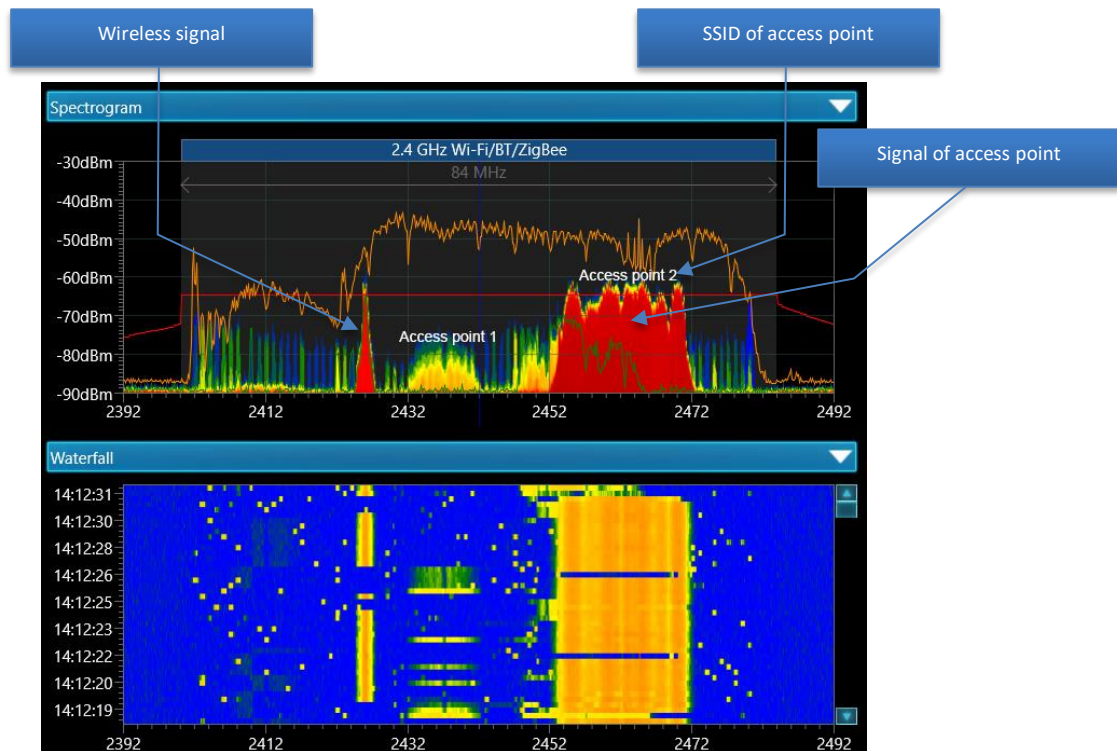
Wireless signal

SSID of access point

Spectrogram

Signal of access point

2.4 GHz Wi-Fi/BT/ZigBee

84 MHz

-30dBm
-40dBm
-50dBm
-60dBm
-70dBm
-80dBm
-90dBm

Access point 2

Access point 1

2392 2412 2432 2452 2472 2492

Waterfall

14:12:31
14:12:30
14:12:28
14:12:26
14:12:25
14:12:23
14:12:22
14:12:20
14:12:19

2392 2412 2432 2452 2472 2492